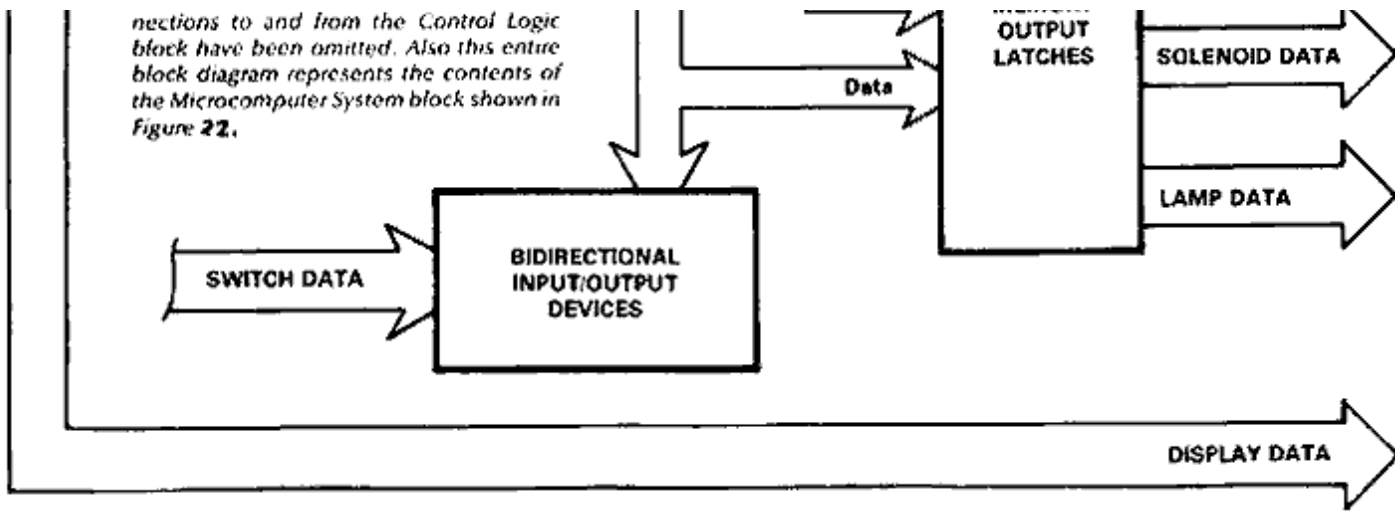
nections to and from the Control Logic block have been omitted. Also this entire block diagram represents the contents of the Microcomputer System block shown in Figure 22.

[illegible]
OUTPUT
LATCHES

SOLENOID DATA

Data

LAMP DATA

SWITCH DATA

BIDIRECTIONAL
INPUT/OUTPUT
DEVICES

DISPLAY DATA